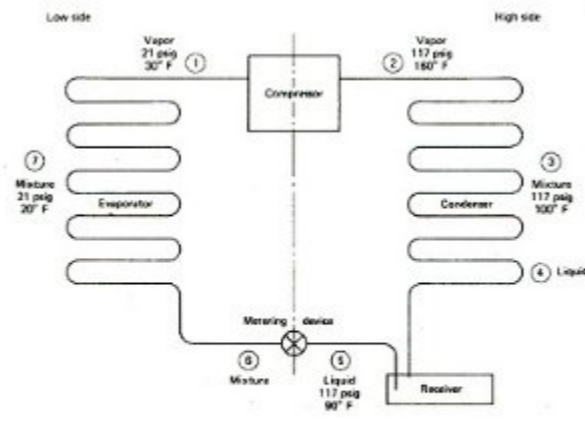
Low side

High side

Vapor
21 psig
30° F

①

②

Vapor
117 psig
160° F

Compressor

⑦
Mixture
21 psig
20° F

Evaporator

Condenser

③
Mixture
117 psig
100° F

④ Liquid

Metering device

⑥
Mixture

⑤
Liquid
117 psig
90° F

Receiver